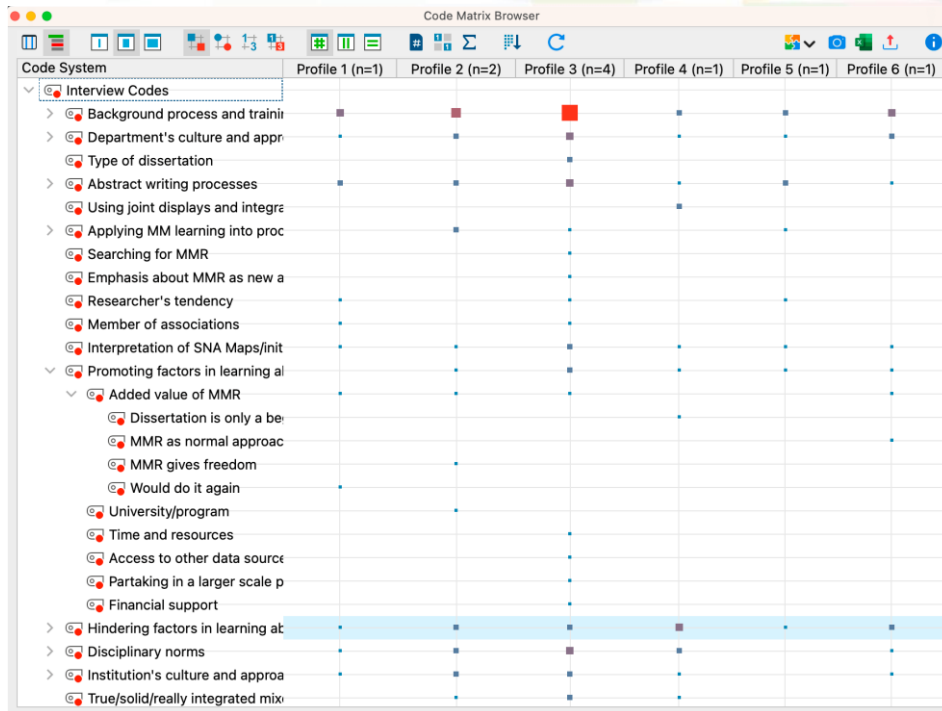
Code Matrix Browser

| Code System | Profile 1 (n=1) | Profile 2 (n=2) | Profile 3 (n=4) | Profile 4 (n=1) | Profile 5 (n=1) | Profile 6 (n=1) |
|---|---|---|---|---|---|---|
| Interview Codes | | | | | | |
| Background process and trainin | | | | | | |
| Department's culture and appr | | | | | | |
| Type of dissertation | | | | | | |
| Abstract writing processes | | | | | | |
| Using joint displays and integra | | | | | | |
| Applying MM learning into proc | | | | | | |
| Searching for MMR | | | | | | |
| Emphasis about MMR as new a | | | | | | |
| Researcher's tendency | | | | | | |
| Member of associations | | | | | | |
| Interpretation of SNA Maps/init | | | | | | |
| Promoting factors in learning al | | | | | | |
| Added value of MMR | | | | | | |
| Dissertation is only a be | | | | | | |
| MMR as normal approac | | | | | | |
| MMR gives freedom | | | | | | |
| Would do it again | | | | | | |
| University/program | | | | | | |
| Time and resources | | | | | | |
| Access to other data source | | | | | | |
| Partaking in a larger scale p | | | | | | |
| Financial support | | | | | | |
| Hindering factors in learning ab | | | | | | |
| Disciplinary norms | | | | | | |
| Institution's culture and approa | | | | | | |
| True/solid/really integrated mix | | | | | | |